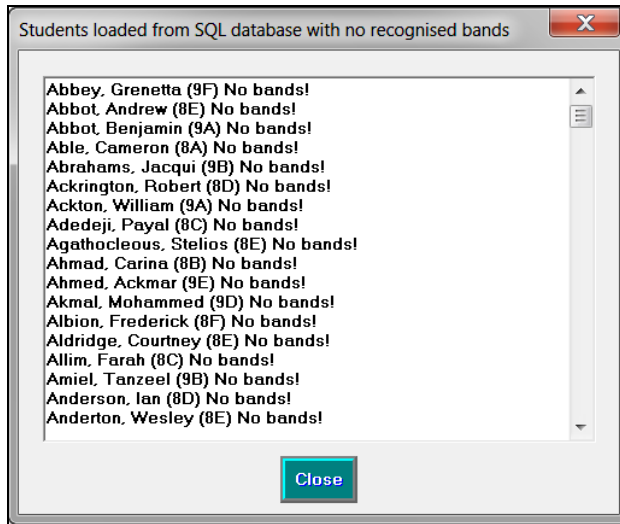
Students loaded from SQL database with no recognised bands

Abbey, Grenetta (9F) No bands!
Abbot, Andrew (8E) No bands!
Abbot, Benjamin (9A) No bands!
Able, Cameron (8A) No bands!
Abrahams, Jacqui (9B) No bands!
Ackrington, Robert (8D) No bands!
Ackton, William (9A) No bands!
Adedeji, Payal (8C) No bands!
Agathocleous, Stelios (8E) No bands!
Ahmad, Carina (8B) No bands!
Ahmed, Ackmar (9E) No bands!
Akmal, Mohammed (9D) No bands!
Albion, Frederick (8F) No bands!
Aldridge, Courtney (8E) No bands!
Allim, Farah (8C) No bands!
Amiel, Tanzeel (9B) No bands!
Anderson, Ian (8D) No bands!
Anderton, Wesley (8E) No bands!

Close